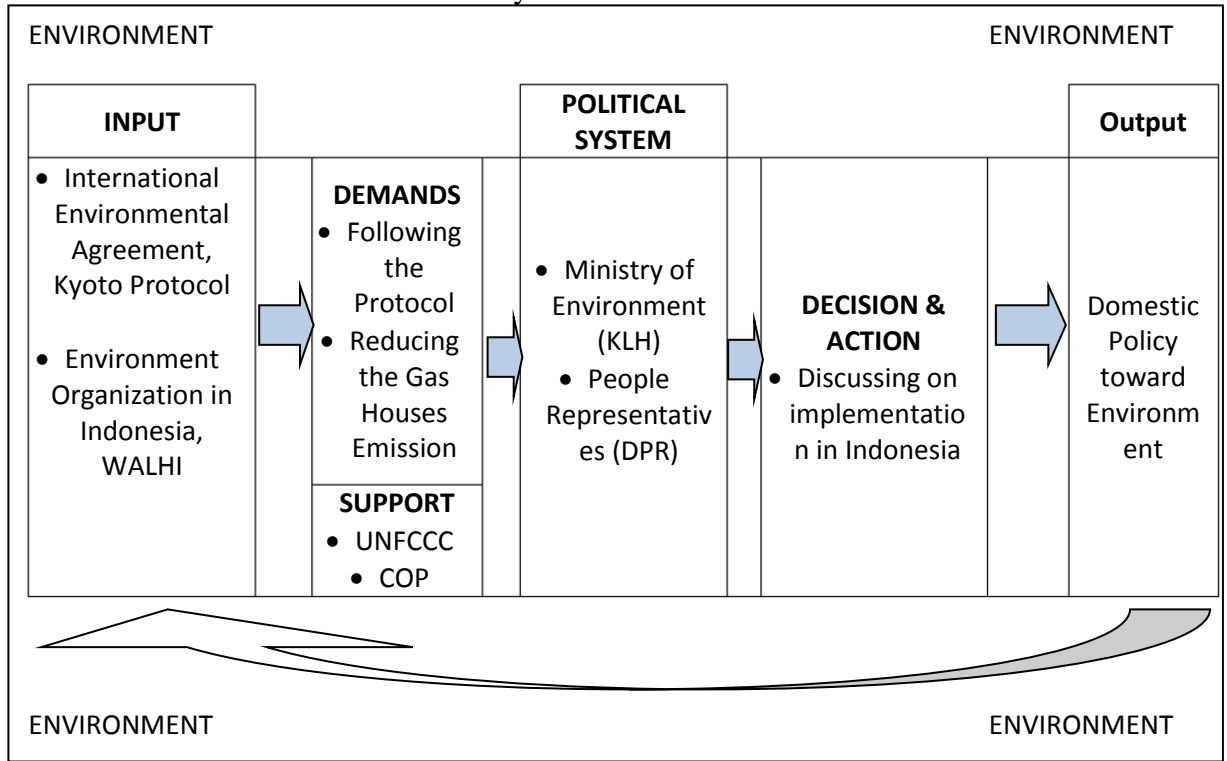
ENVIRONMENT ENVIRONMENT

| INPUT | | POLITICAL SYSTEM | | Output |
|---|---|---|---|---|
| • International Environmental Agreement, Kyoto Protocol<br>• Environment Organization in Indonesia, WALHI | DEMANDS<br>• Following the Protocol<br>• Reducing the Gas Houses Emission<br>SUPPORT<br>• UNFCCC<br>• COP | • Ministry of Environment (KLH)<br>• People Representatives (DPR) | DECISION & ACTION<br>• Discussing on implementation in Indonesia | Domestic Policy toward Environment |

ENVIRONMENT ENVIRONMENT